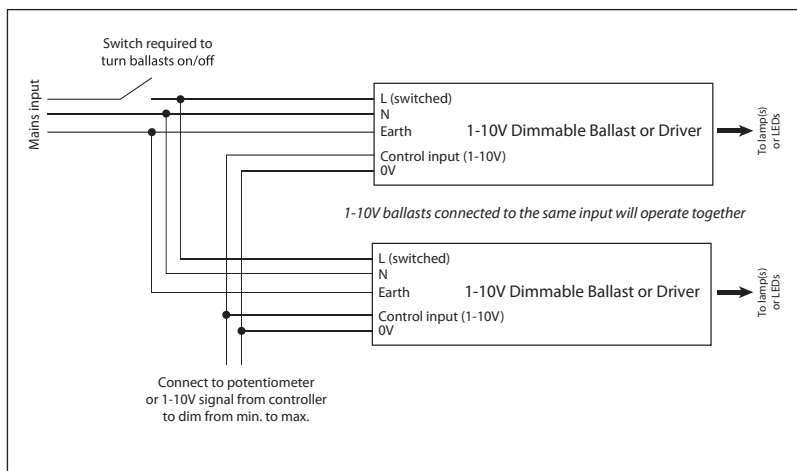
Switch required to turn ballasts on/off

Mains input

L (switched)
N
Earth
Control input (1-10V)
0V

1-10V Dimmable Ballast or Driver

To lamp(s) or LEDs

1-10V ballasts connected to the same input will operate together

L (switched)
N
Earth
Control input (1-10V)
0V

1-10V Dimmable Ballast or Driver

To lamp(s) or LEDs

Connect to potentiometer or 1-10V signal from controller to dim from min. to max.